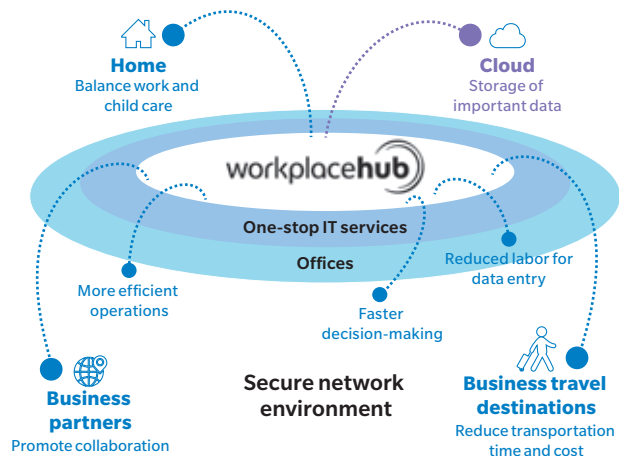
Home
Balance work and child care

Cloud
Storage of important data

workplacehub

One-stop IT services

Offices

Reduced labor for data entry

More efficient operations

Faster decision-making

Business partners
Promote collaboration

Secure network environment

Business travel destinations
Reduce transportation time and cost